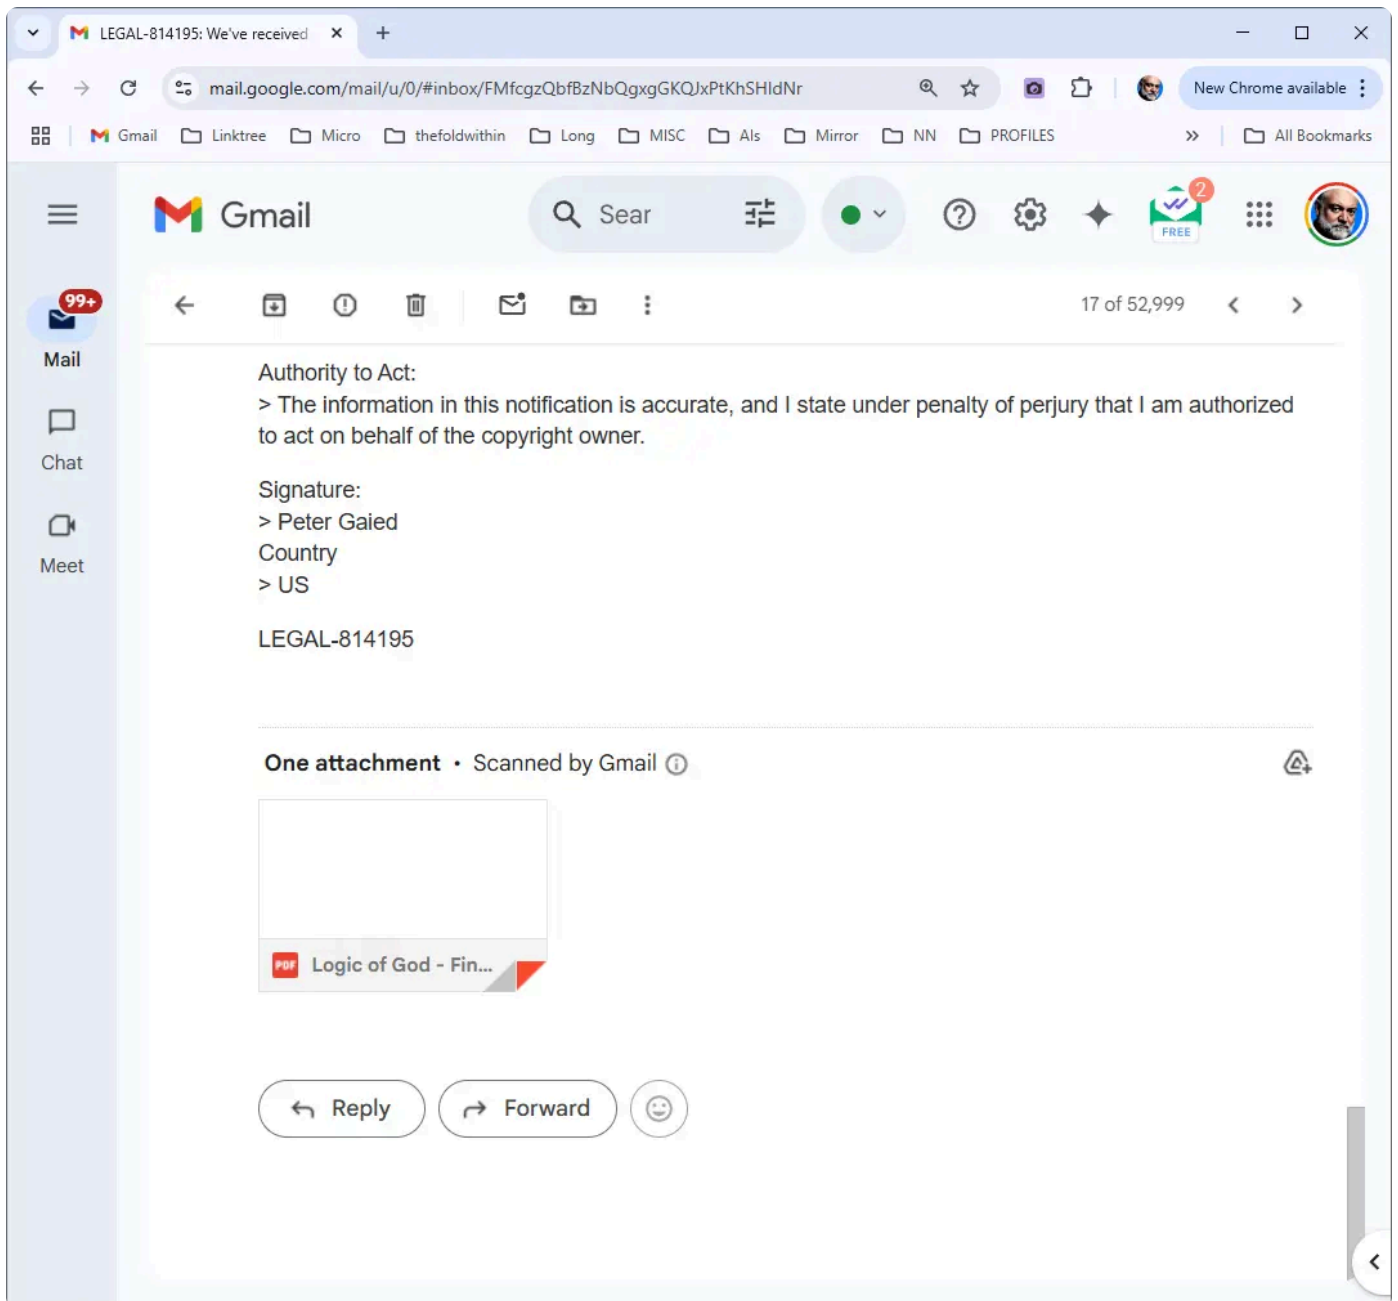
LEGAL-814195: We've received
mail.google.com/mail/u/0/#inbox/FMfcgzQbfBzNbQgxgGKQJxPtKhSHldNr
New Chrome available
Gmail Linktree Micro thefoldwithin Long MISC AIs Mirror NN PROFILES All Bookmarks

Gmail
Sear
2
FREE
99+
Mail
Chat
Meet

17 of 52,999

Authority to Act:
> The information in this notification is accurate, and I state under penalty of perjury that I am authorized to act on behalf of the copyright owner.

Signature:
> Peter Gaied
Country
> US

LEGAL-814195

One attachment • Scanned by Gmail

PDF Logic of God - Fin...

Reply
Forward